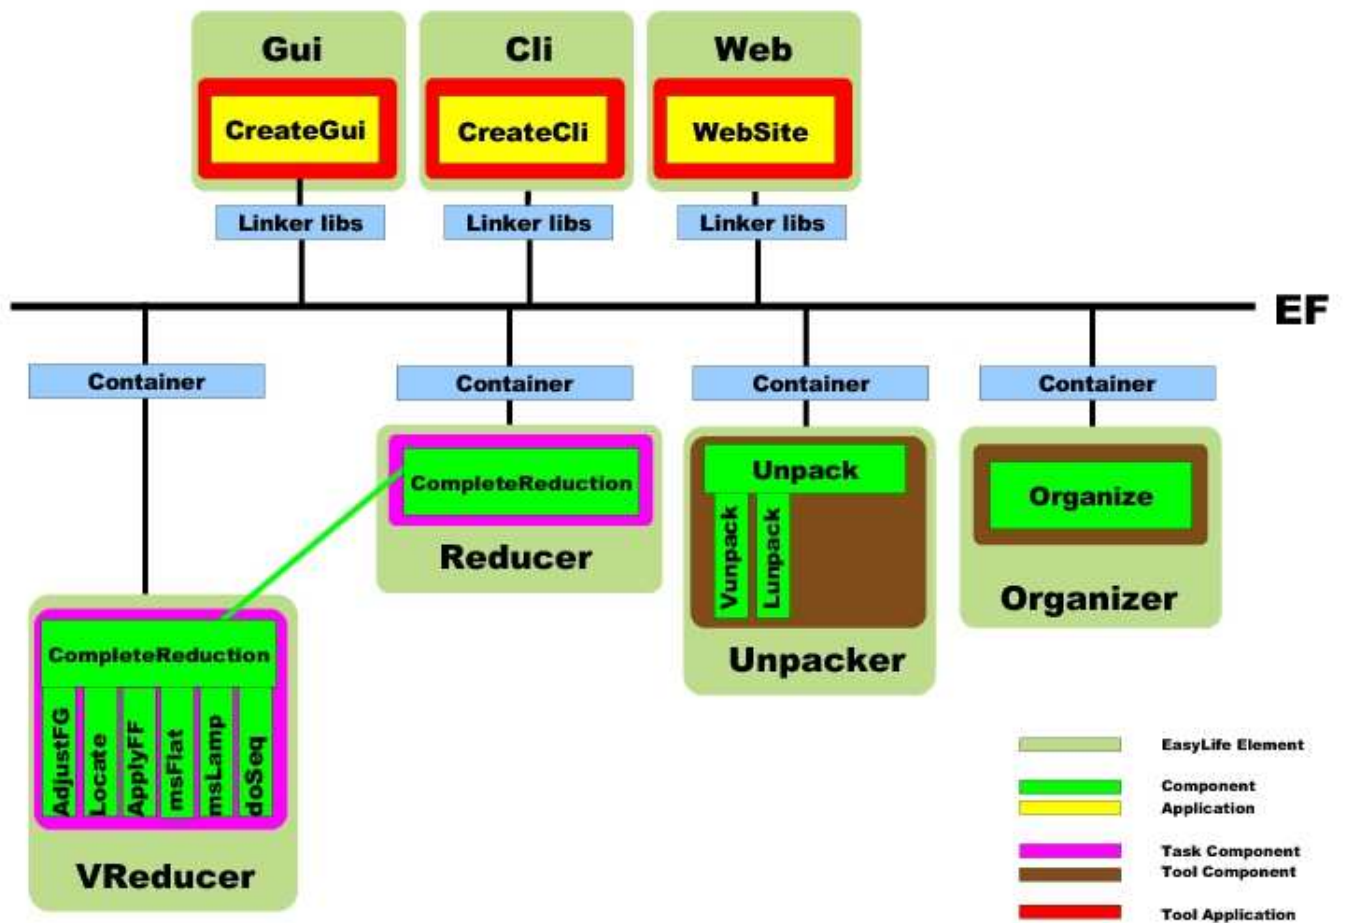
Gui
CreateGui
Linker libs

Cli
CreateCli
Linker libs

Web
WebSite
Linker libs

EF

Container

Container
CompleteReduction
Reducer

Container
Unpack
Vunpack
Lunpack
Unpacker

Container
Organize
Organizer

CompleteReduction
AdjustFG
Locate
ApplyFF
msFlat
msLamp
doSeq
VReducer

EasyLife Element
Component
Application
Task Component
Tool Component
Tool Application